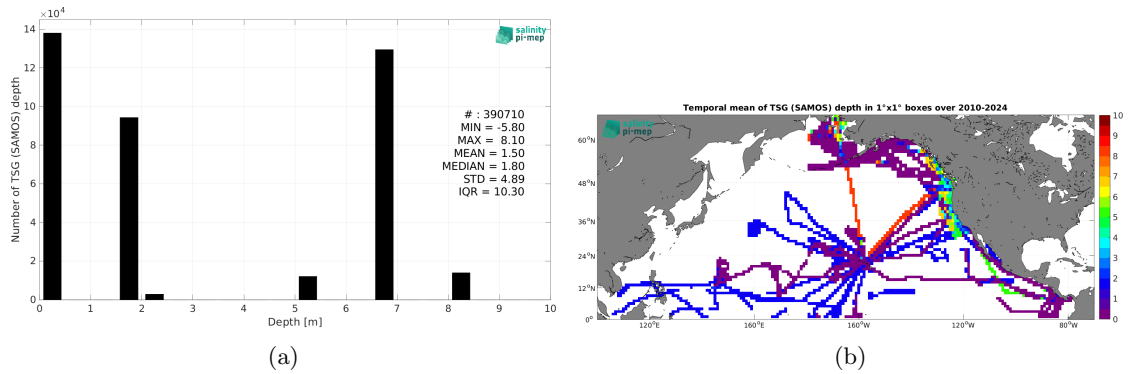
$\times10^4$

salinity pi-mep

14
12
10
8
6
4
2
0

Number of TSG (SAMOS) depth

0 1 2 3 4 5 6 7 8 9 10
Depth [m]

# : 390710
MIN = -5.80
MAX = 8.10
MEAN = 1.50
MEDIAN = 1.80
STD = 4.89
IQR = 10.30

(a)

Temporal mean of TSG (SAMOS) depth in 1°x1° boxes over 2010-2024

salinity pi-mep

60°N
48°N
36°N
24°N
12°N
0°

120°E 160°E 160°W 120°W 80°W

10
9
8
7
6
5
4
3
2
1
0

(b)